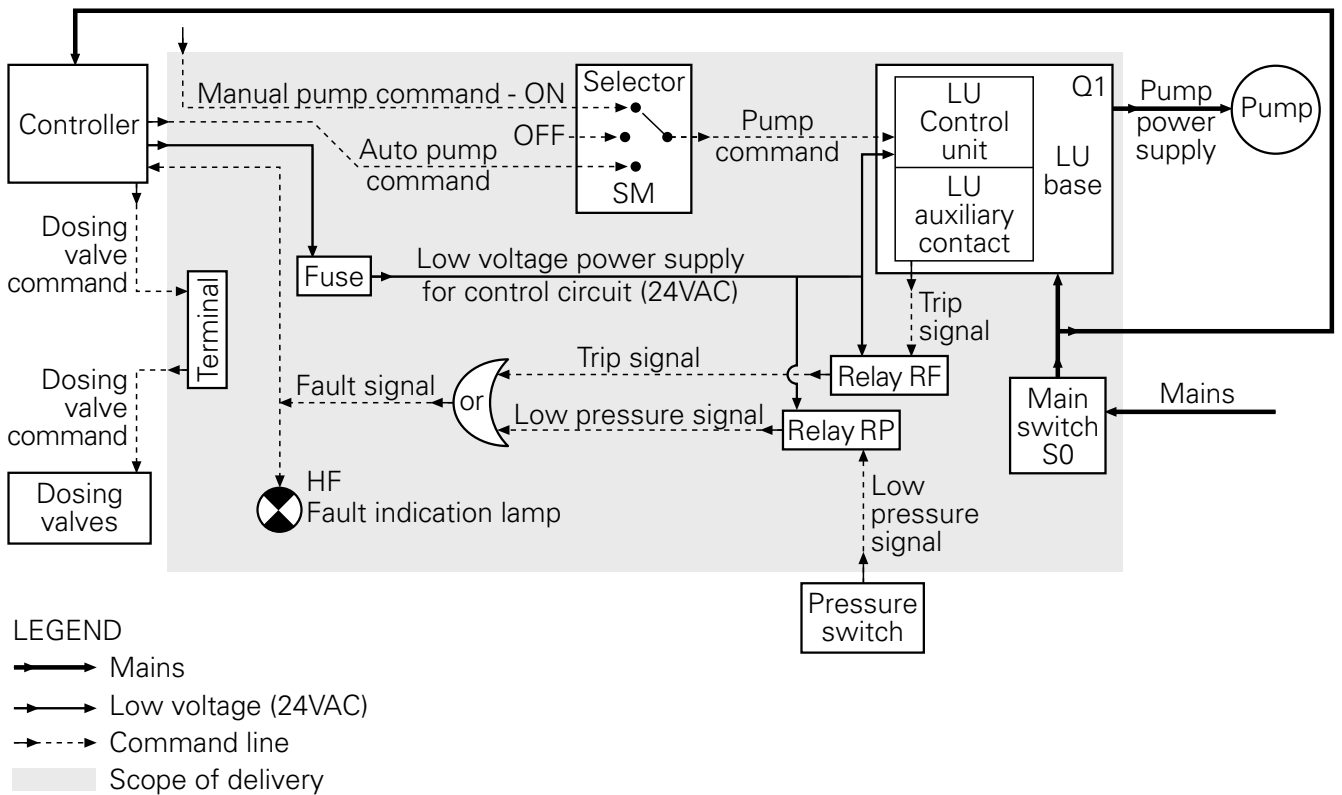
Controller

Manual pump command - ON

Selector

OFF

Auto pump command

SM

Pump command

LU Control unit

LU auxiliary contact

Q1

LU base

Pump power supply

Pump

Dosing valve command

Fuse

Low voltage power supply for control circuit (24VAC)

Terminal

Trip signal

Trip signal

Relay RF

Dosing valve command

Fault signal

or

Low pressure signal

Relay RP

Main switch S0

Mains

Dosing valves

HF
Fault indication lamp

Low pressure signal

Pressure switch

LEGEND
Mains
Low voltage (24VAC)
Command line
Scope of delivery